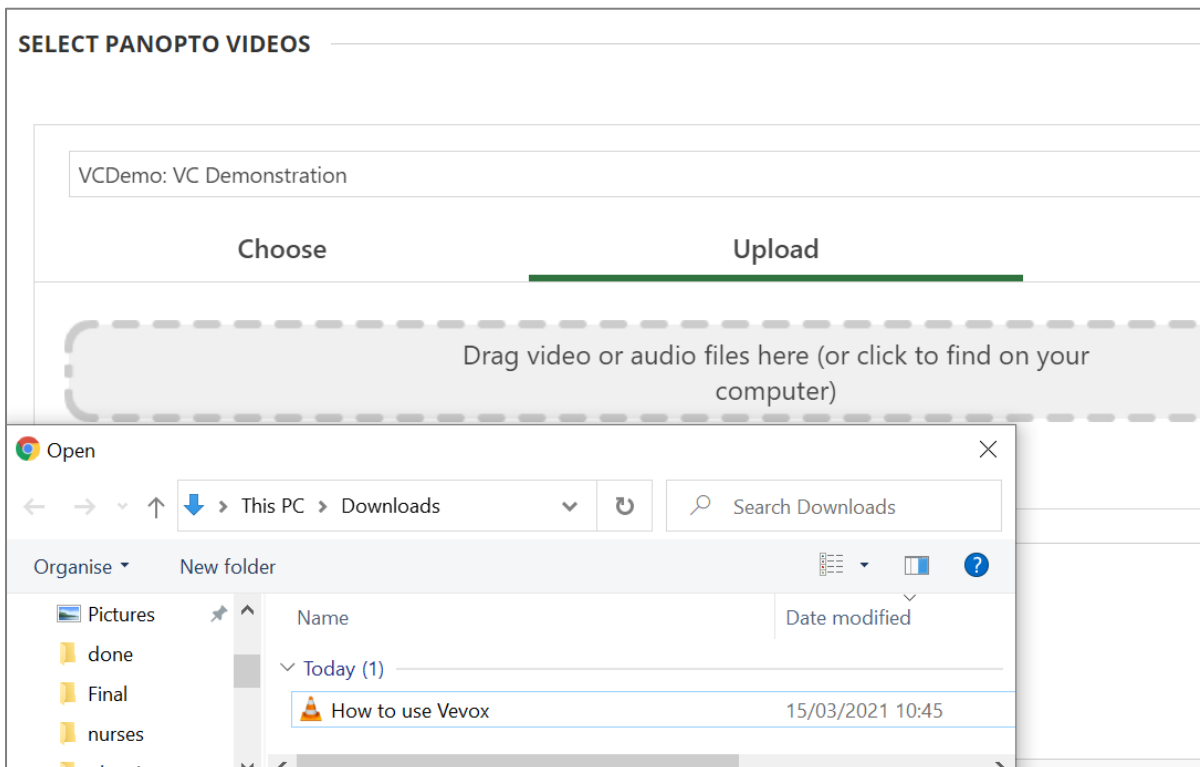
SELECT PANOPTO VIDEOS

VCDemo: VC Demonstration

Choose

Upload

Drag video or audio files here (or click to find on your computer)

Open

This PC > Downloads

Search Downloads

Organise ▾

New folder

Pictures

done

Final

nurses

Name

Date modified

Today (1)

How to use Vevox

15/03/2021 10:45